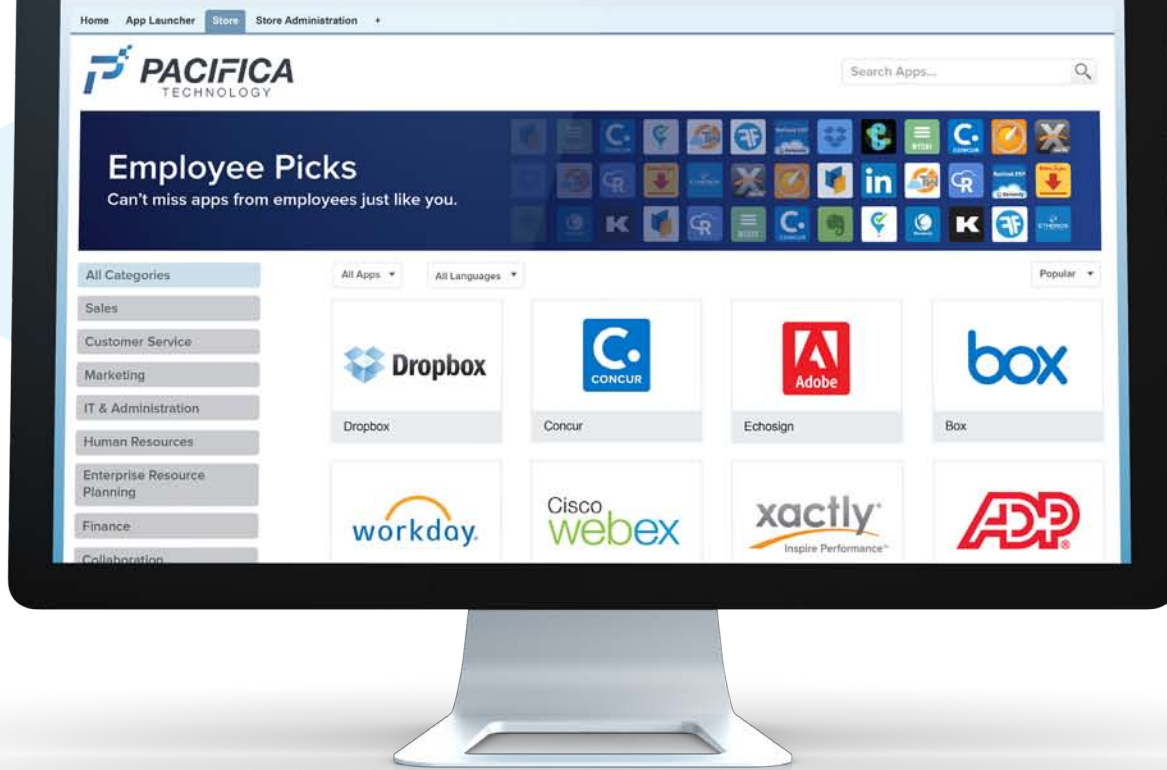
Home App Launcher Store Store Administration +

PACIFICA TECHNOLOGY

Search Apps...

Employee Picks
Can't miss apps from employees just like you.

All Categories
Sales
Customer Service
Marketing
IT & Administration
Human Resources
Enterprise Resource Planning
Finance
Collaboration

All Apps ▾ All Languages ▾ Popular ▾

Dropbox
Dropbox

CONCUR
Concur

Adobe
Echosign

box
Box

workday.

Cisco webex

xactly
Inspire Performance

ADP